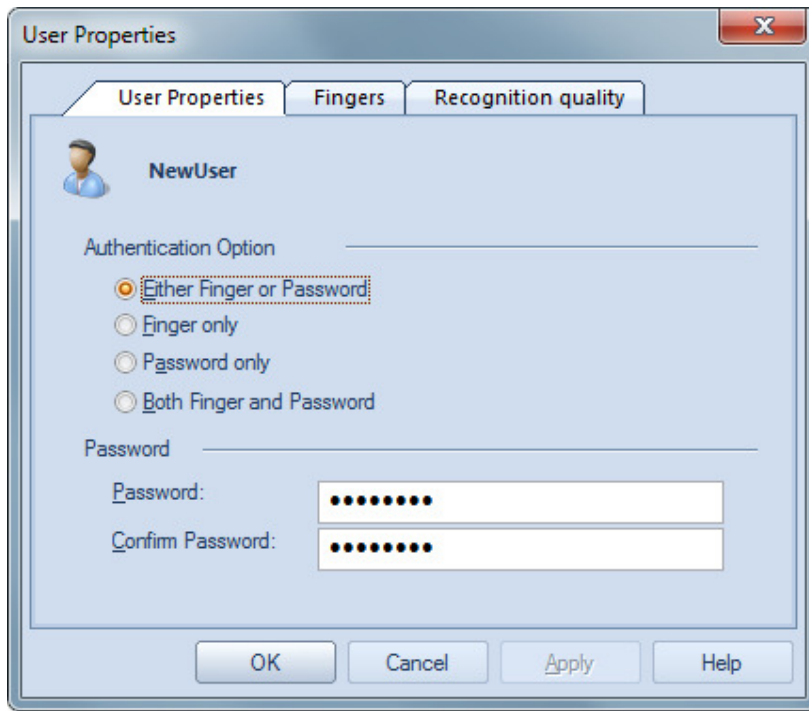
User Properties

User Properties | Fingers | Recognition quality

NewUser

Authentication Option

Either Finger or Password
Finger only
Password only
Both Finger and Password

Password

Password: ••••••••
Confirm Password: ••••••••

OK
Cancel
Apply
Help